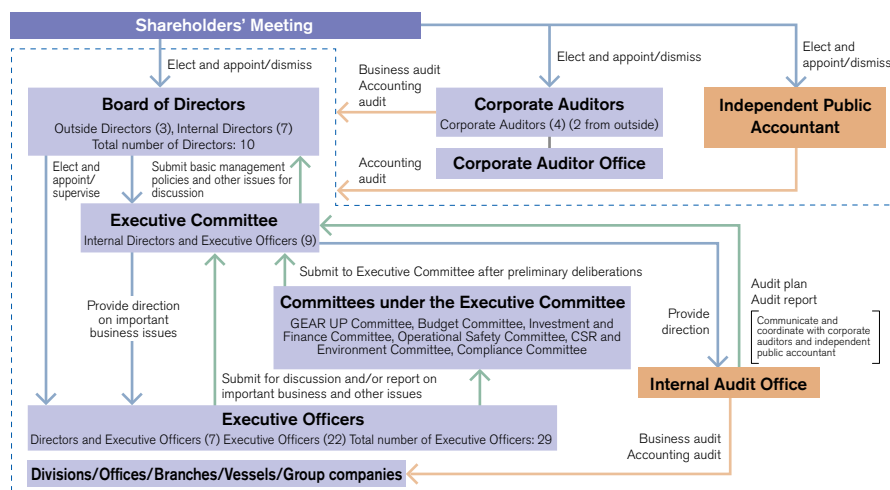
Shareholders' Meeting

Elect and appoint/dismiss

Elect and appoint/dismiss

Elect and appoint/dismiss

Business audit
Accounting audit

Board of Directors
Outside Directors (3), Internal Directors (7)
Total number of Directors: 10

Corporate Auditors
Corporate Auditors (4) (2 from outside)

Corporate Auditor Office

Independent Public Accountant

Accounting audit

Elect and appoint/supervise

Submit basic management policies and other issues for discussion

Executive Committee
Internal Directors and Executive Officers (9)

Submit to Executive Committee after preliminary deliberations

Provide direction on important business issues

Committees under the Executive Committee
GEAR UP Committee, Budget Committee, Investment and Finance Committee, Operational Safety Committee, CSR and Environment Committee, Compliance Committee

Provide direction

Audit plan
Audit report

Communicate and coordinate with corporate auditors and independent public accountant

Internal Audit Office

Submit for discussion and/or report on important business and other issues

Executive Officers
Directors and Executive Officers (7) Executive Officers (22) Total number of Executive Officers: 29

Business audit
Accounting audit

Divisions/Offices/Branches/Vessels/Group companies